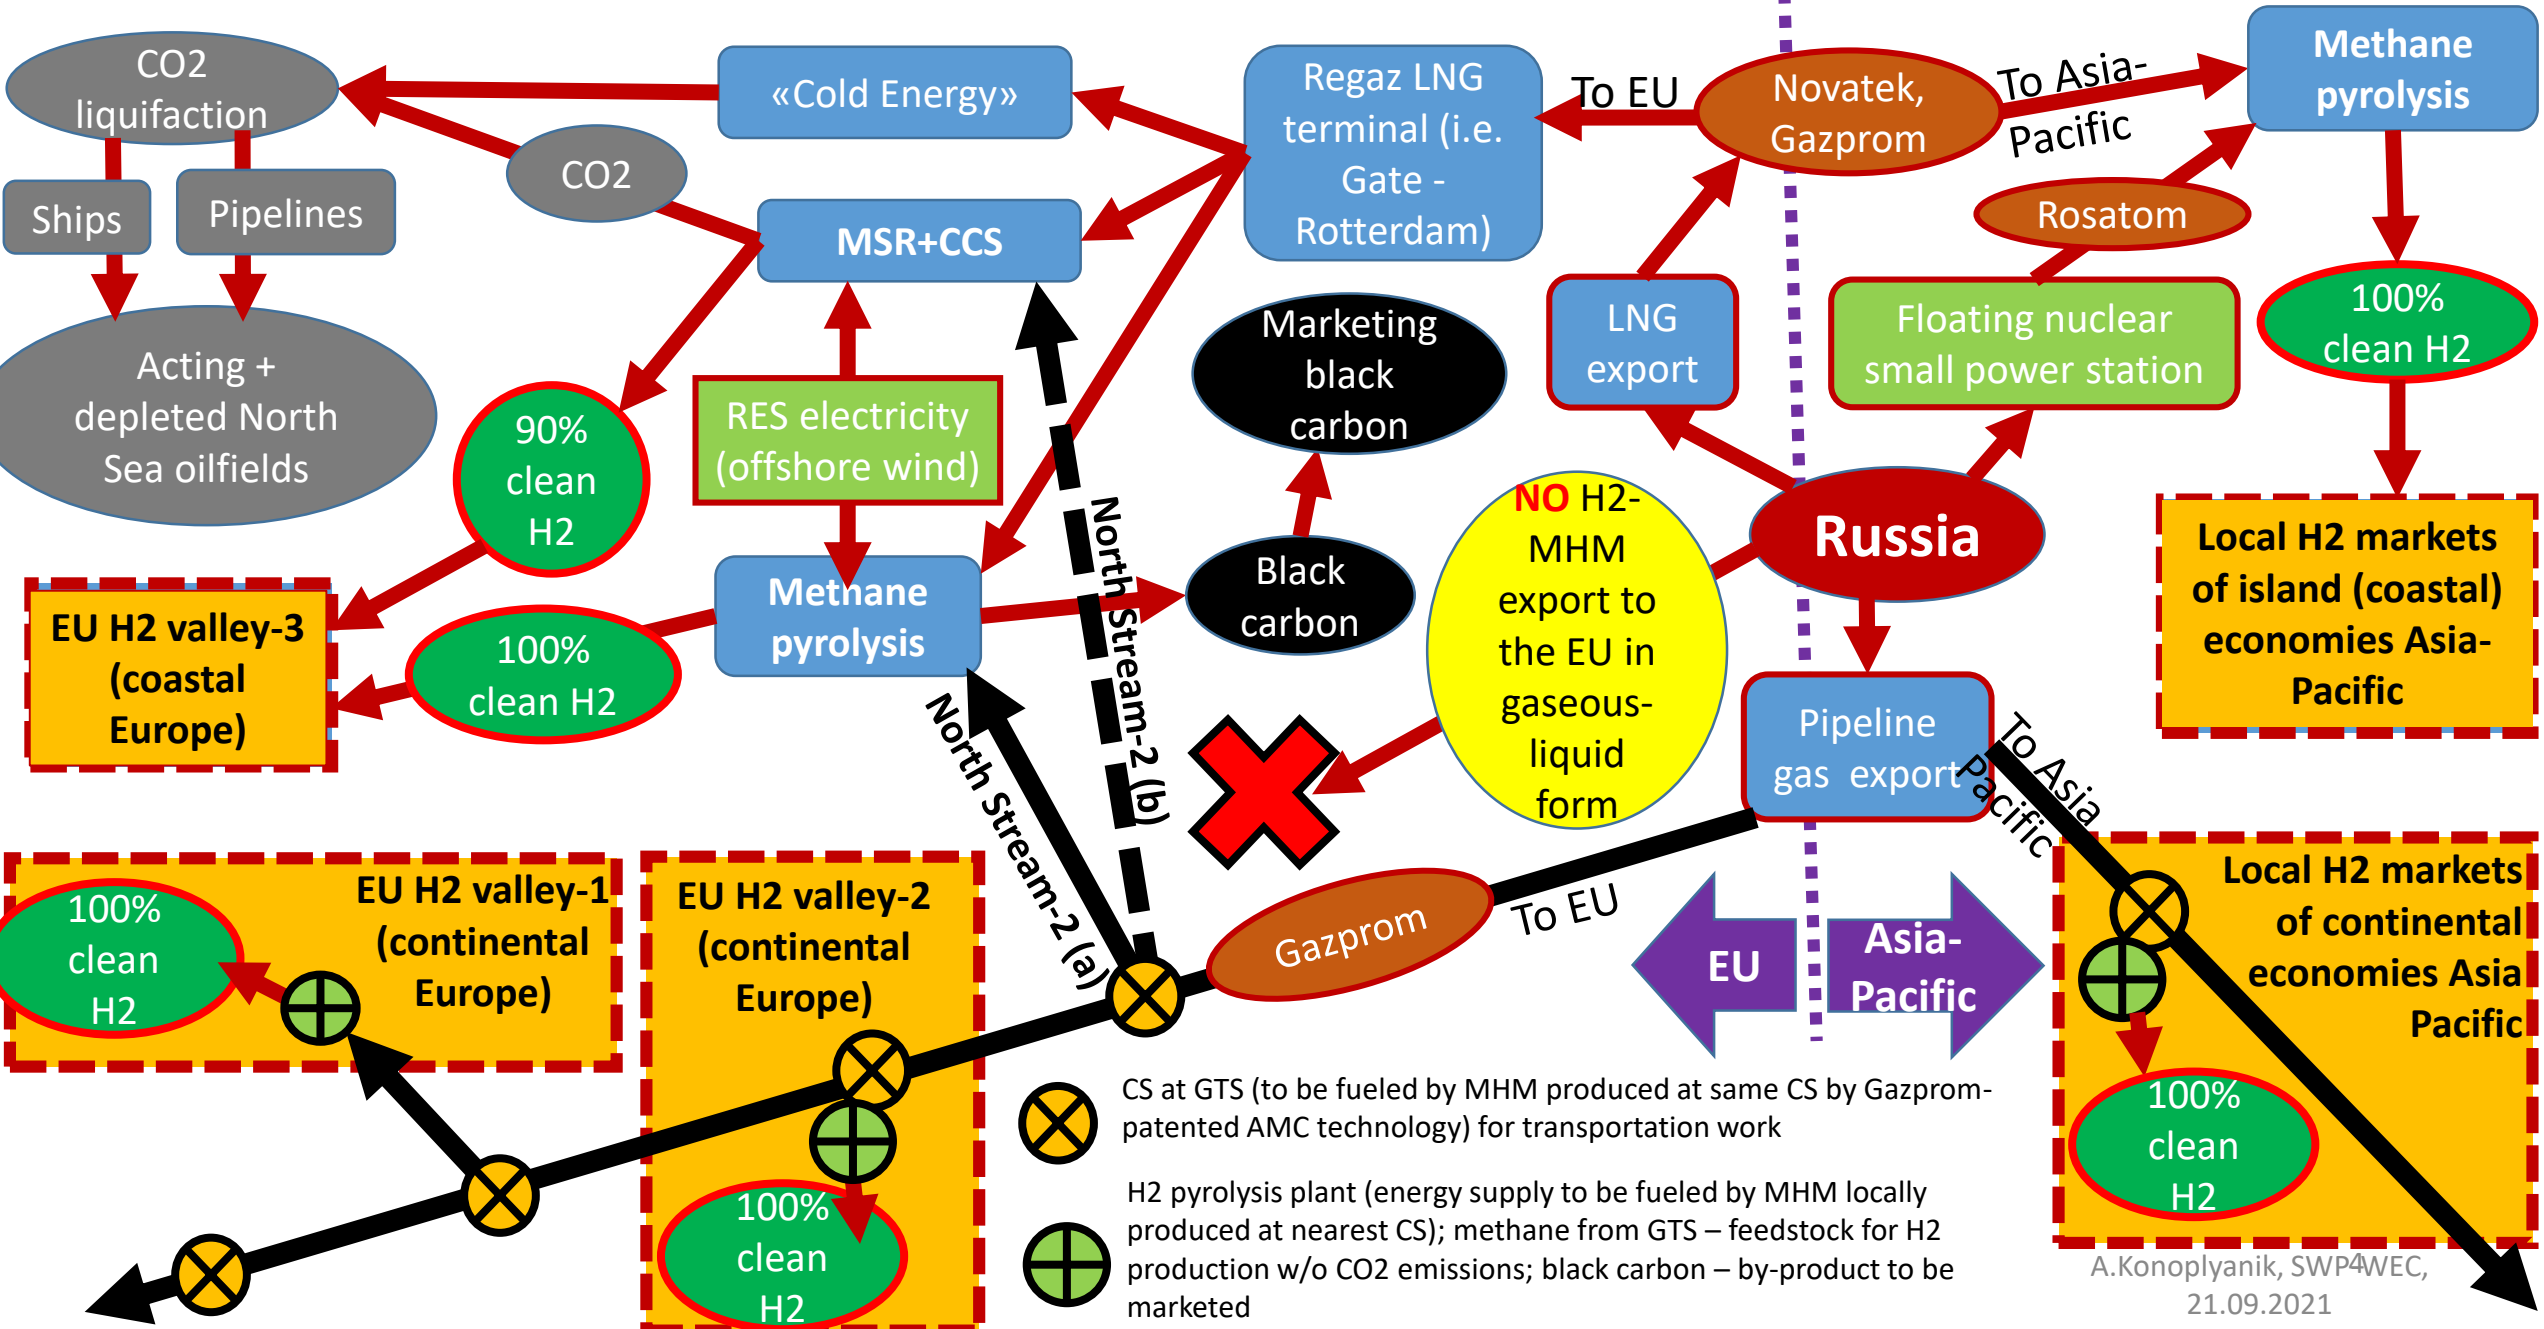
CO2 liquifaction

«Cold Energy»

Regaz LNG terminal (i.e. Gate - Rotterdam)

To EU

Novatek, Gazprom

To Asia-Pacific

Methane pyrolysis

CO2

Ships

Pipelines

MSR+CCS

Rosatom

Acting + depleted North Sea oilfields

Marketing black carbon

LNG export

Floating nuclear small power station

100% clean H2

90% clean H2

RES electricity (offshore wind)

Russia

Local H2 markets of island (coastal) economies Asia-Pacific

EU H2 valley-3 (coastal Europe)

100% clean H2

Methane pyrolysis

North Stream-2 (b)

Black carbon

NO H2-MHM export to the EU in gaseous-liquid form

Pipeline gas export

To Asia Pacific

North Stream-2 (a)

EU H2 valley-1 (continental Europe)

100% clean H2

EU H2 valley-2 (continental Europe)

Gazprom

To EU

EU

Asia-Pacific

Local H2 markets of continental economies Asia Pacific

100% clean H2

100% clean H2

CS at GTS (to be fueled by MHM produced at same CS by Gazprom-patented AMC technology) for transportation work

H2 pyrolysis plant (energy supply to be fueled by MHM locally produced at nearest CS); methane from GTS – feedstock for H2 production w/o CO2 emissions; black carbon – by-product to be marketed

A.Konoplyanik, SWP4WEC, 21.09.2021